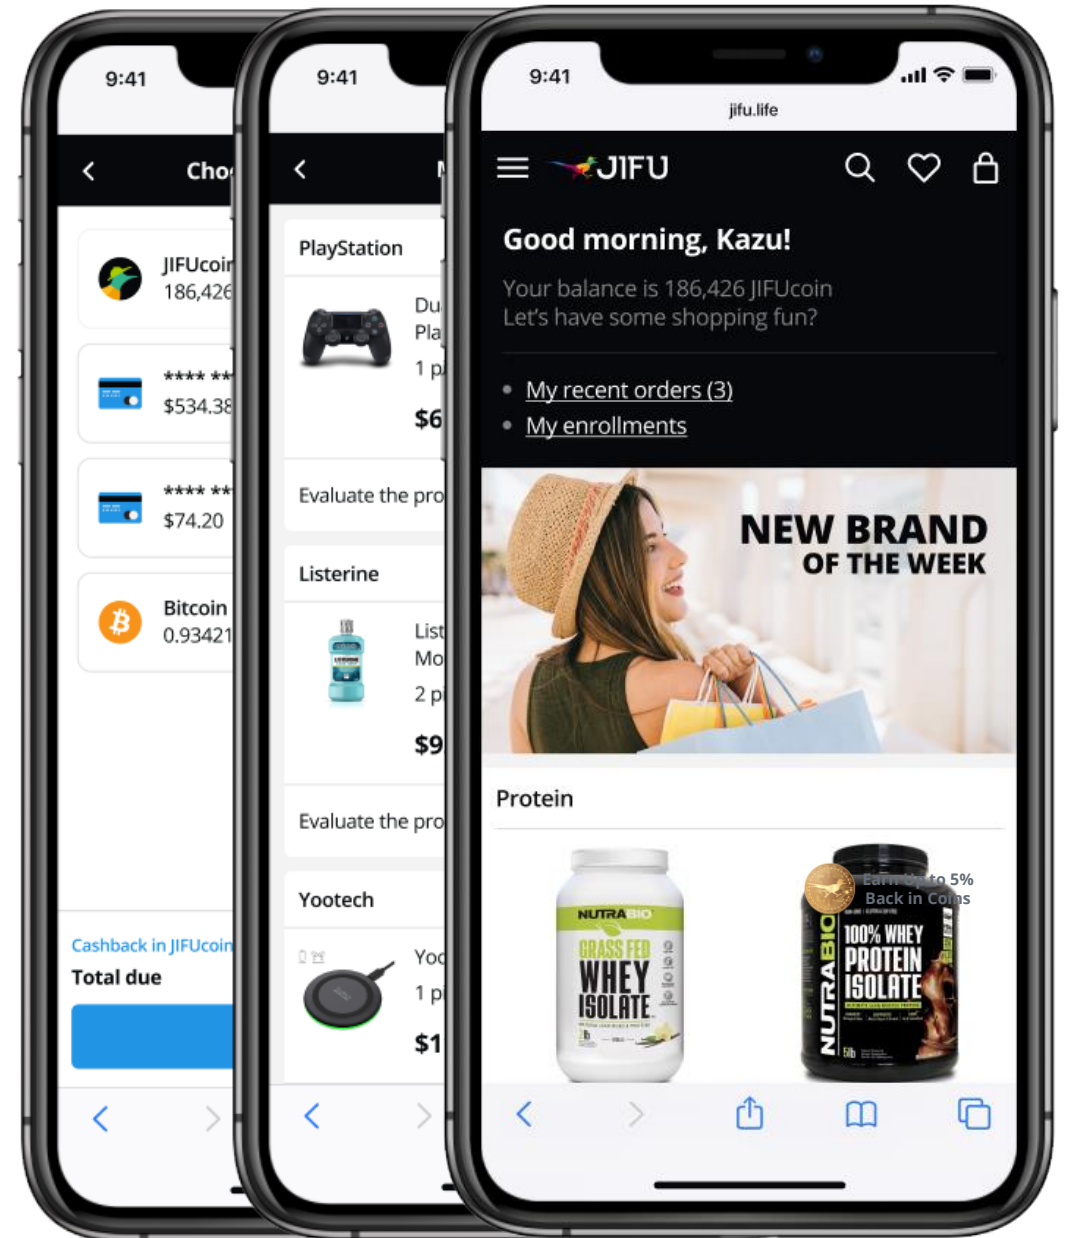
9:41

<

Cho

JIFUcoi

186,426

**** **

$534.38

**** **

$74.20

Bitcoin

0.93421

Cashback in JIFUcoin

Total due

9:41

<

PlayStation

Du

Pla

1 p

$6

Evaluate the pro

Listerine

List

Mo

2 p

$9

Evaluate the pro

Yootech

Yoo

1 p

$1

9:41

jifu.life

JIFU

Good morning, Kazu!

Your balance is 186,426 JIFUcoin
Let's have some shopping fun?

- My recent orders (3)
- My enrollments

NEW BRAND OF THE WEEK

Protein

NUTRABIO
GRASS FED
WHEY
ISOLATE

Earn up to 5%
Back in Coins

NUTRABIO
100% WHEY
PROTEIN
ISOLATE
5lb